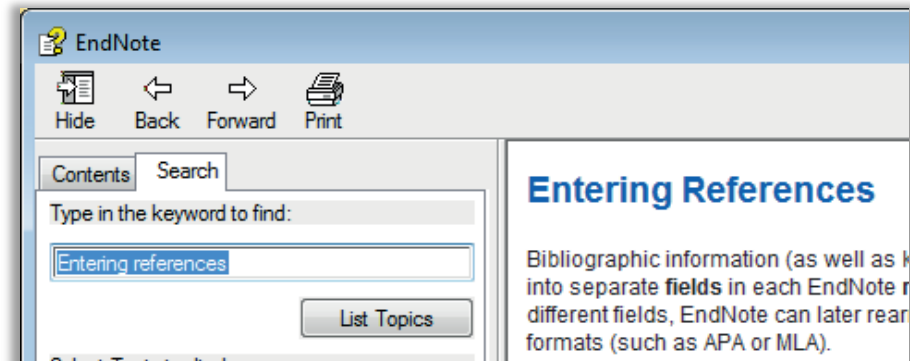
EndNote

Hide Back Forward Print

Contents Search

Type in the keyword to find:

Entering references

List Topics

Entering References

Bibliographic information (as well as k into separate **fields** in each EndNote r different fields, EndNote can later rear formats (such as APA or MLA).